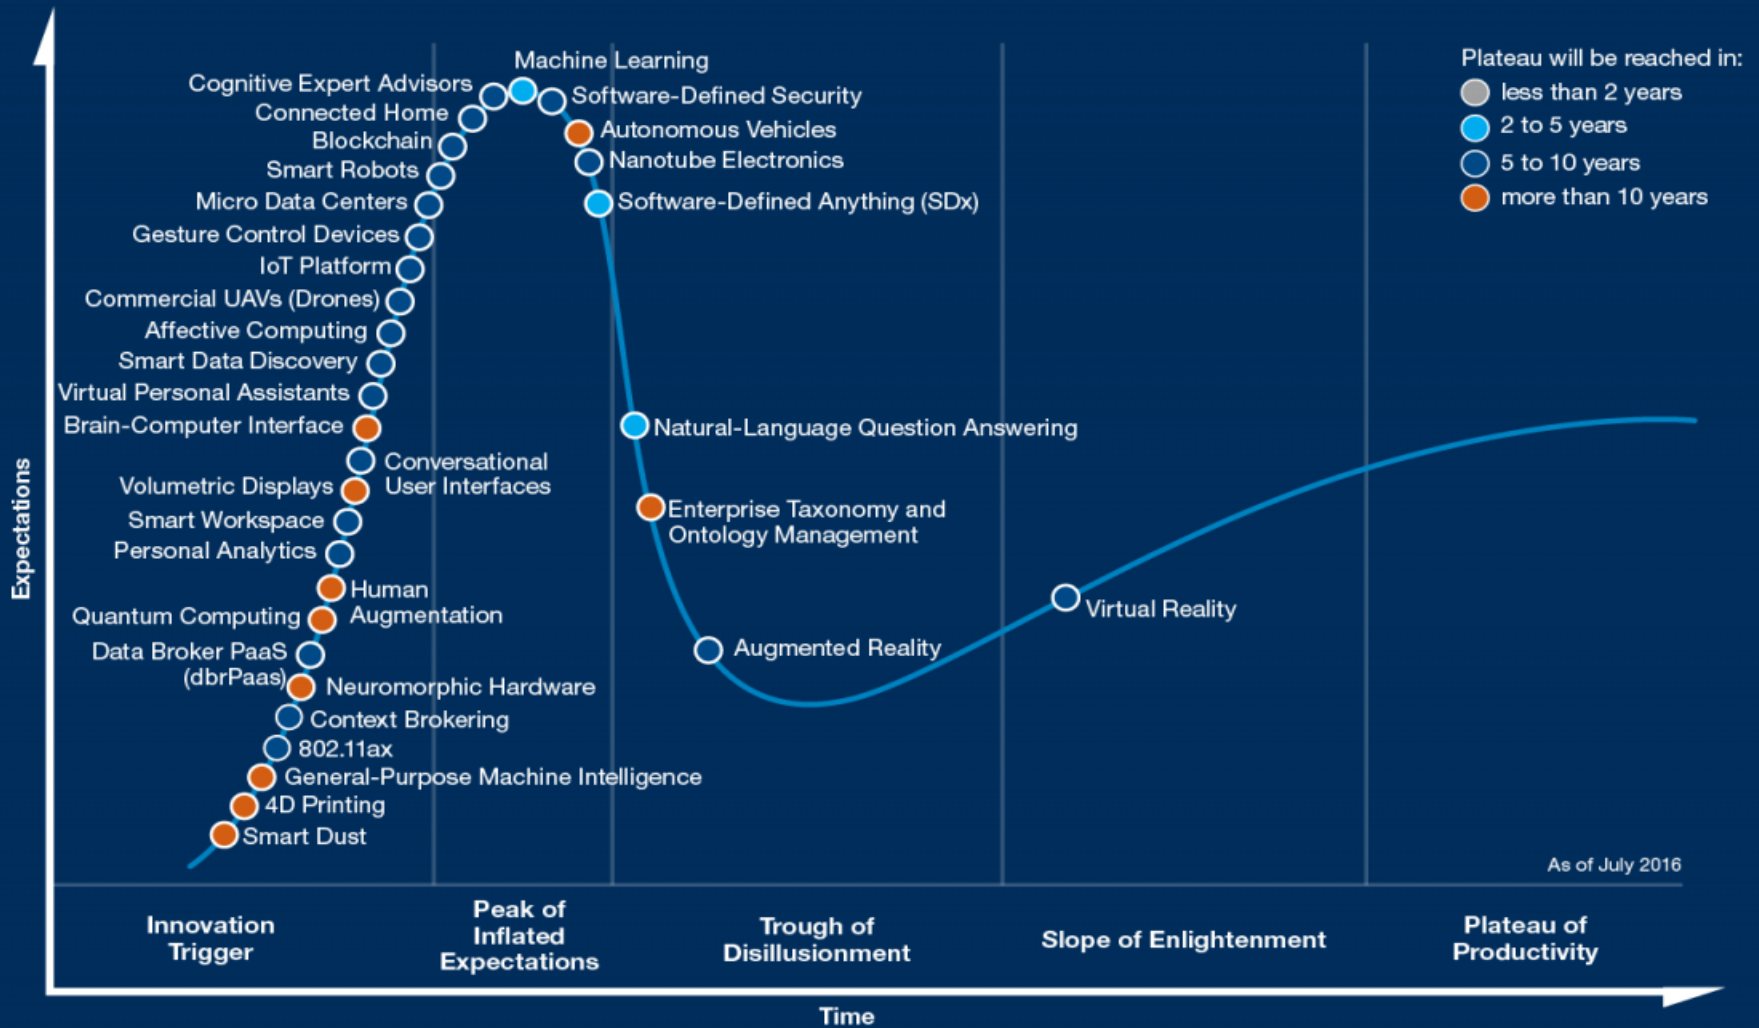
Expectations

Machine Learning
Cognitive Expert Advisors
Software-Defined Security
Connected Home
Autonomous Vehicles
Blockchain
Nanotube Electronics
Smart Robots
Micro Data Centers
Software-Defined Anything (SDx)
Gesture Control Devices
IoT Platform
Commercial UAVs (Drones)
Affective Computing
Smart Data Discovery
Virtual Personal Assistants
Brain-Computer Interface
Natural-Language Question Answering
Conversational User Interfaces
Volumetric Displays
Enterprise Taxonomy and Ontology Management
Smart Workspace
Personal Analytics
Human Augmentation
Quantum Computing
Virtual Reality
Augmented Reality
Data Broker PaaS (dbrPaas)
Neuromorphic Hardware
Context Brokering
802.11ax
General-Purpose Machine Intelligence
4D Printing
Smart Dust

Plateau will be reached in:
less than 2 years
2 to 5 years
5 to 10 years
more than 10 years

As of July 2016

Innovation Trigger
Peak of Inflated Expectations
Trough of Disillusionment
Slope of Enlightenment
Plateau of Productivity

Time